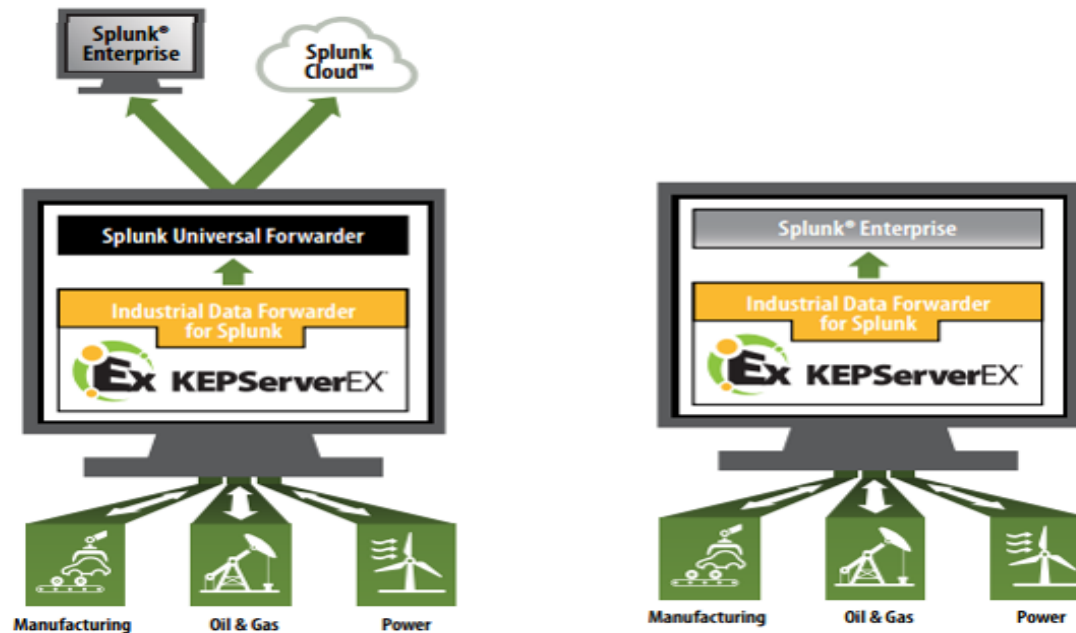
Splunk® Enterprise

Splunk Cloud™

Splunk Universal Forwarder

Industrial Data Forwarder for Splunk

Ex KEPServerEX

Manufacturing

Oil & Gas

Power

Splunk® Enterprise

Industrial Data Forwarder for Splunk

Ex KEPServerEX

Manufacturing

Oil & Gas

Power